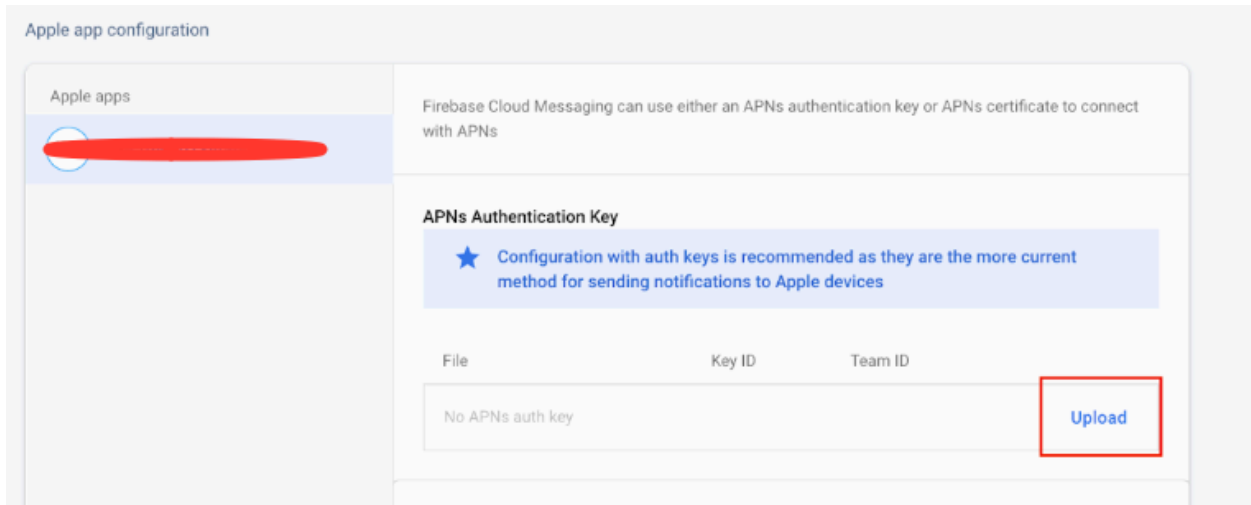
Apple app configuration

Apple apps

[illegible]

Firebase Cloud Messaging can use either an APNs authentication key or APNs certificate to connect with APNs

APNs Authentication Key

Configuration with auth keys is recommended as they are the more current method for sending notifications to Apple devices

| File | Key ID | Team ID | |
|---|---|---|---|
| No APNs auth key | | | Upload |